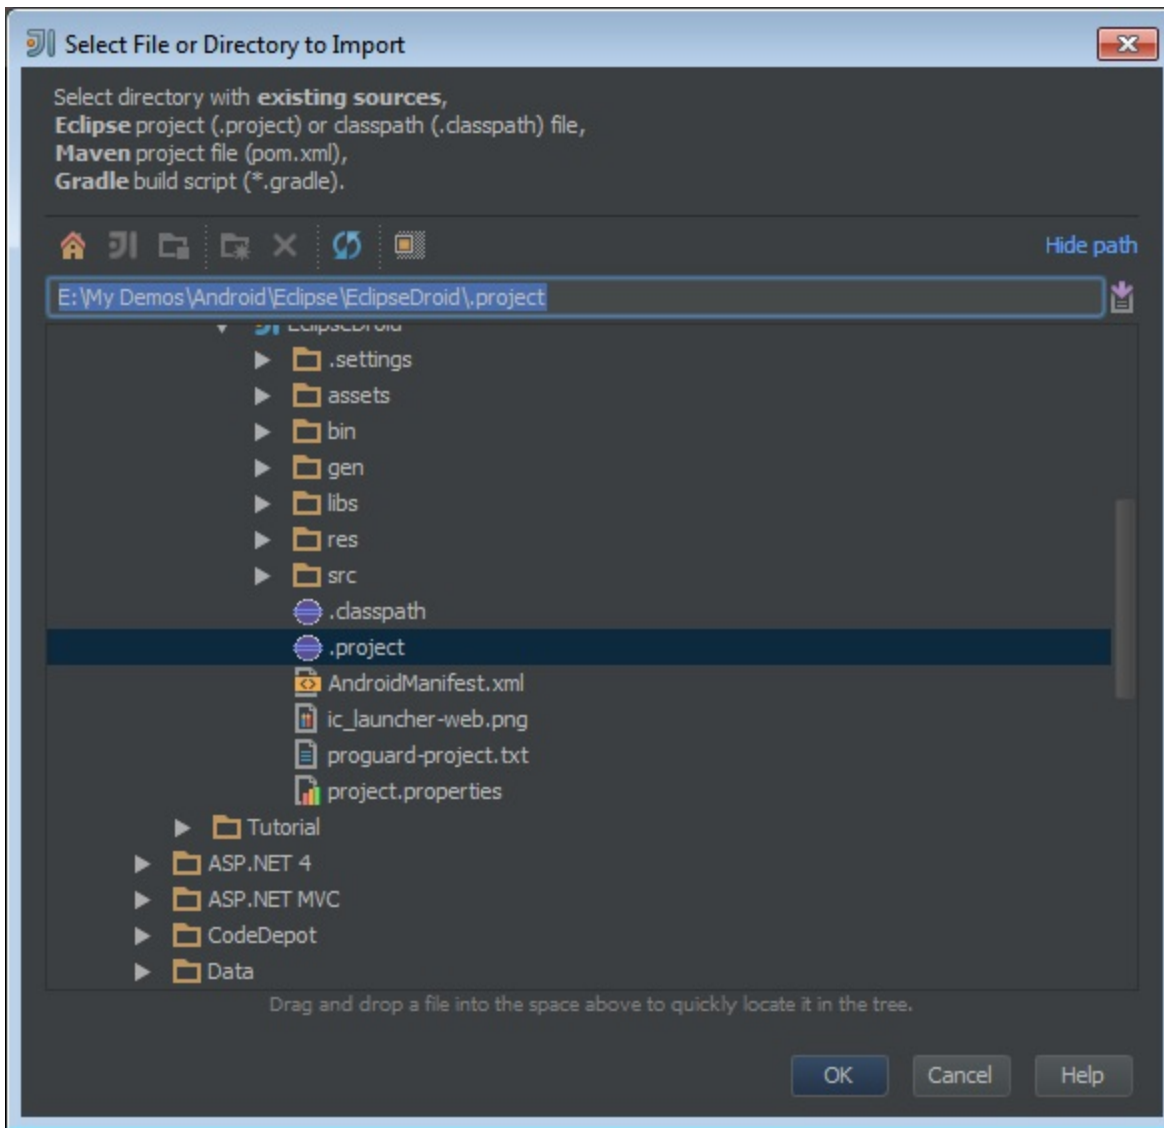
Select File or Directory to Import

Select directory with **existing sources**,
**Eclipse** project (.project) or classpath (.classpath) file,
**Maven** project file (pom.xml),
**Gradle** build script (*.gradle).

Hide path

E:\My Demos\Android\Eclipse\EclipseDroid\.project

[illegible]
.settings
assets
bin
gen
libs
res
src
.classpath
.project
AndroidManifest.xml
ic_launcher-web.png
proguard-project.txt
project.properties
Tutorial
ASP.NET 4
ASP.NET MVC
CodeDepot
Data

Drag and drop a file into the space above to quickly locate it in the tree.

OK
Cancel
Help